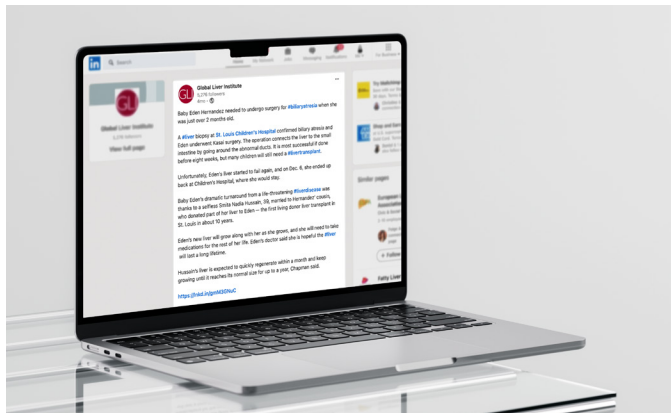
in Search

Home My Network Jobs Messaging Notifications Me For Business

Global Liver Institute
3,276 followers
View full page

Global Liver Institute
3,276 followers
4mo •

Baby Eden Hernandez needed to undergo surgery for #biliaryatresia when she was just over 2 months old.

A #liver biopsy at St. Louis Children's Hospital confirmed biliary atresia and Eden underwent Kasai surgery. The operation connects the liver to the small intestine by going around the abnormal ducts. It is most successful if done before eight weeks, but many children will still need a #livertransplant.

Unfortunately, Eden's liver started to fail again, and on Dec. 6, she ended up back at Children's Hospital, where she would stay.

Baby Eden's dramatic turnaround from a life-threatening #liverdisease was thanks to a selfless Sirota Nadia Hussain, 39, married to Hernandez' cousin, who donated part of her liver to Eden — the first living donor liver transplant in St. Louis in about 10 years.

Eden's new liver will grow along with her as she grows, and she will need to take medications for the rest of her life. Eden's doctor said she is hopeful the #liver will last a long lifetime.

Hussain's liver is expected to quickly regenerate within a month and keep growing until it reaches its normal size for up to a year, Chapman said.

https://lnkd.in/gmM3ONuC

Similar pages

+ Follow

Fatty Liver